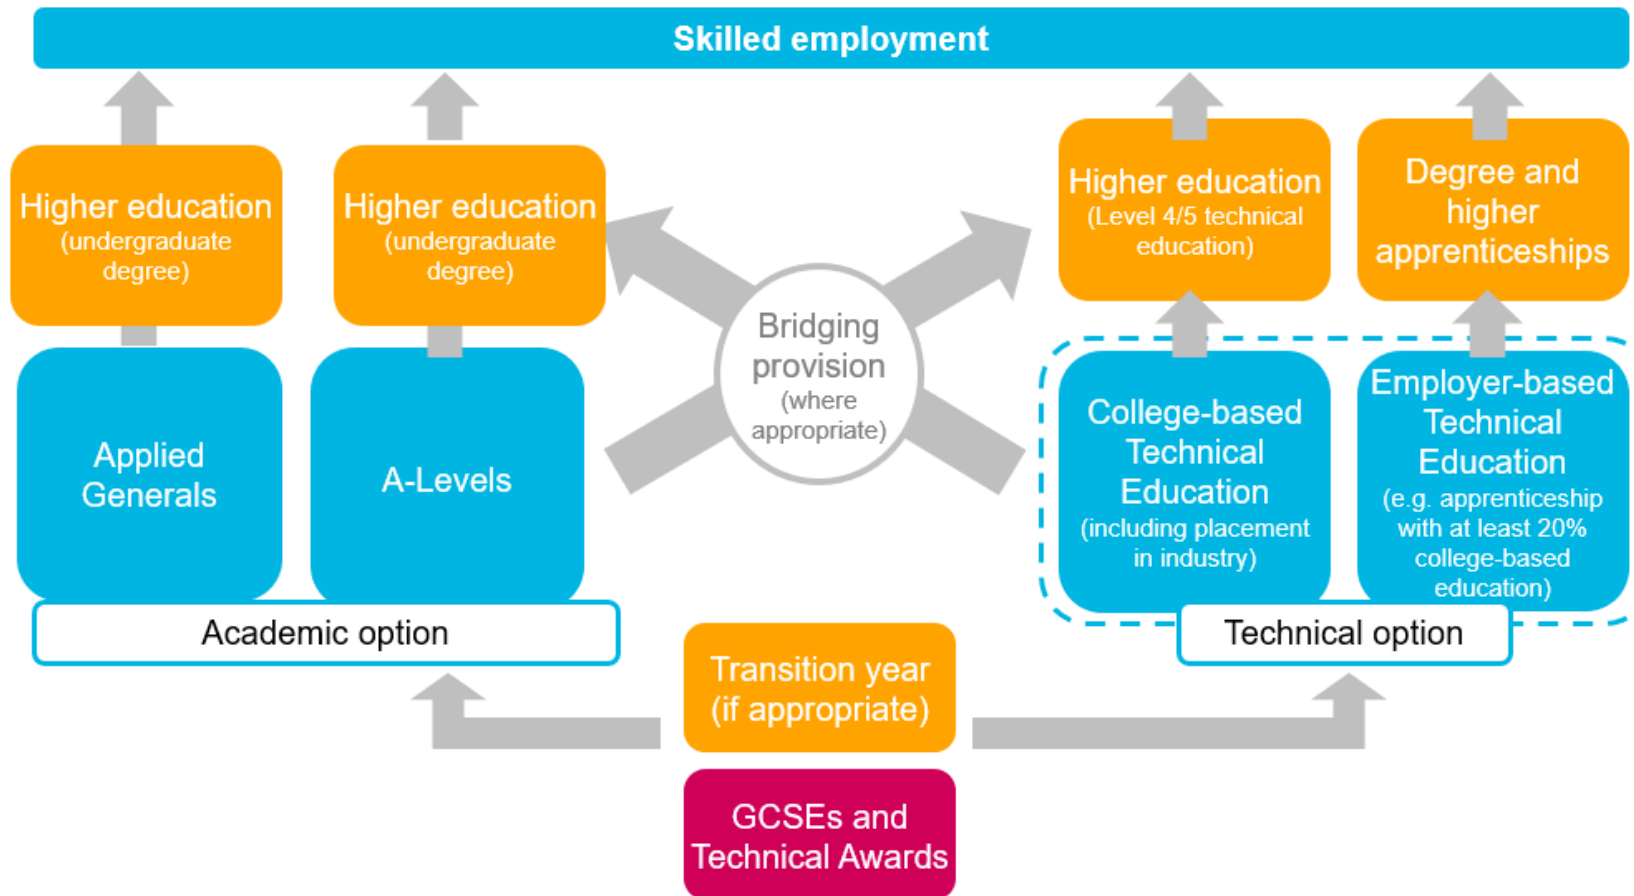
Skilled employment

Higher education (undergraduate degree)

Higher education (undergraduate degree)

Higher education (Level 4/5 technical education)

Degree and higher apprenticeships

Bridging provision (where appropriate)

Applied Generals

A-Levels

College-based Technical Education (including placement in industry)

Employer-based Technical Education (e.g. apprenticeship with at least 20% college-based education)

Academic option

Technical option

Transition year (if appropriate)

GCSEs and Technical Awards